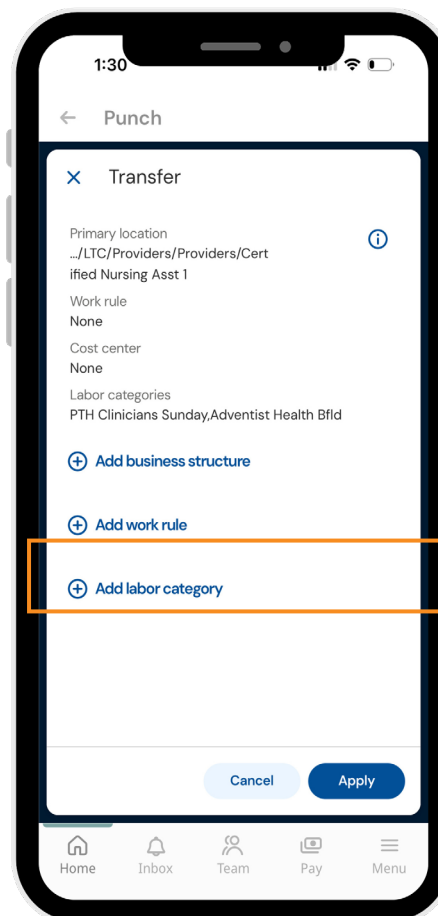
1:30

Punch

Transfer

Primary location
.../LTC/Providers/Providers/Certified Nursing Asst 1

Work rule
None

Cost center
None

Labor categories
PTH Clinicians Sunday,Adventist Health Bfld

Add business structure

Add work rule

Add labor category

Cancel

Apply

Home

Inbox

Team

Pay

Menu